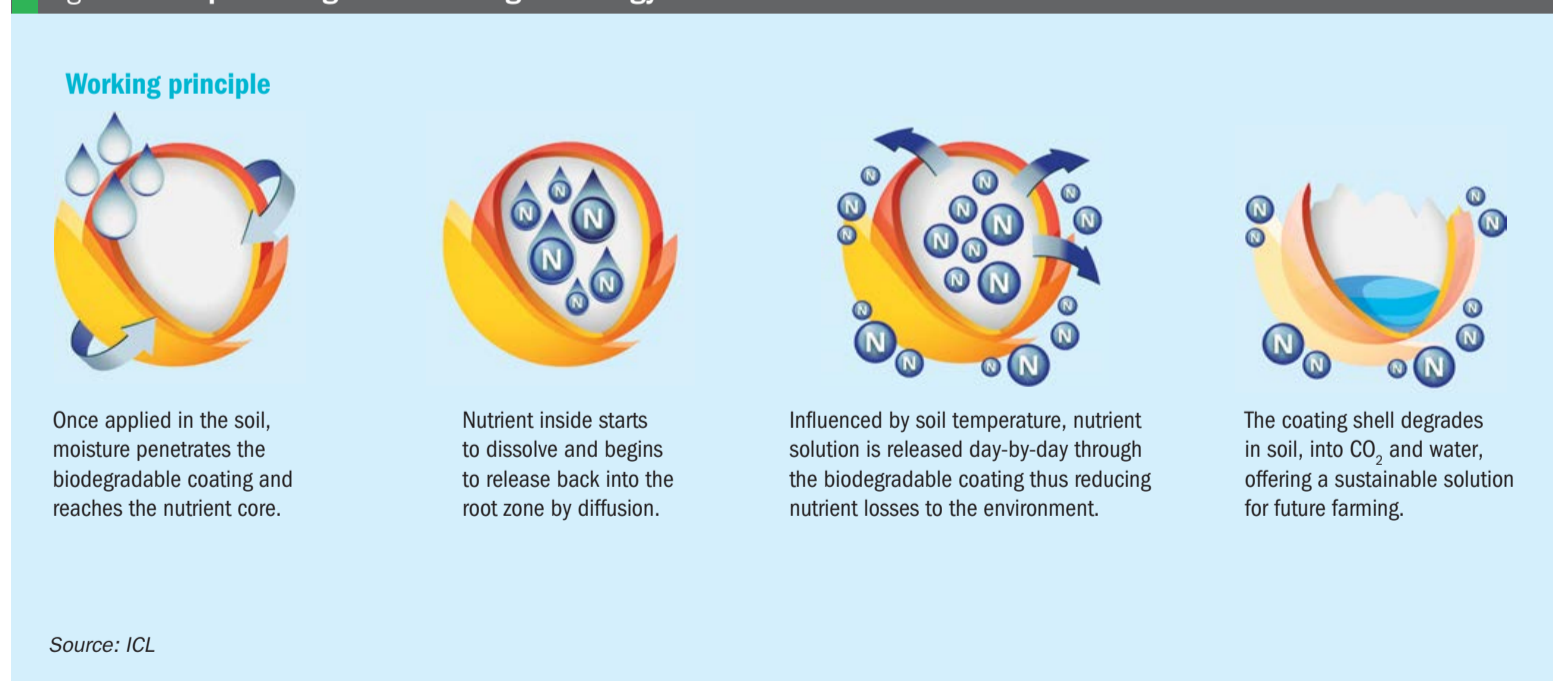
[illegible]

Working principle

N N N N N

N N N N N N N N N N N N N N N N N

N N N N N N N N N

Once applied in the soil, moisture penetrates the biodegradable coating and reaches the nutrient core.

Nutrient inside starts to dissolve and begins to release back into the root zone by diffusion.

Influenced by soil temperature, nutrient solution is released day-by-day through the biodegradable coating thus reducing nutrient losses to the environment.

The coating shell degrades in soil, into $CO_2$ and water, offering a sustainable solution for future farming.

Source: ICL